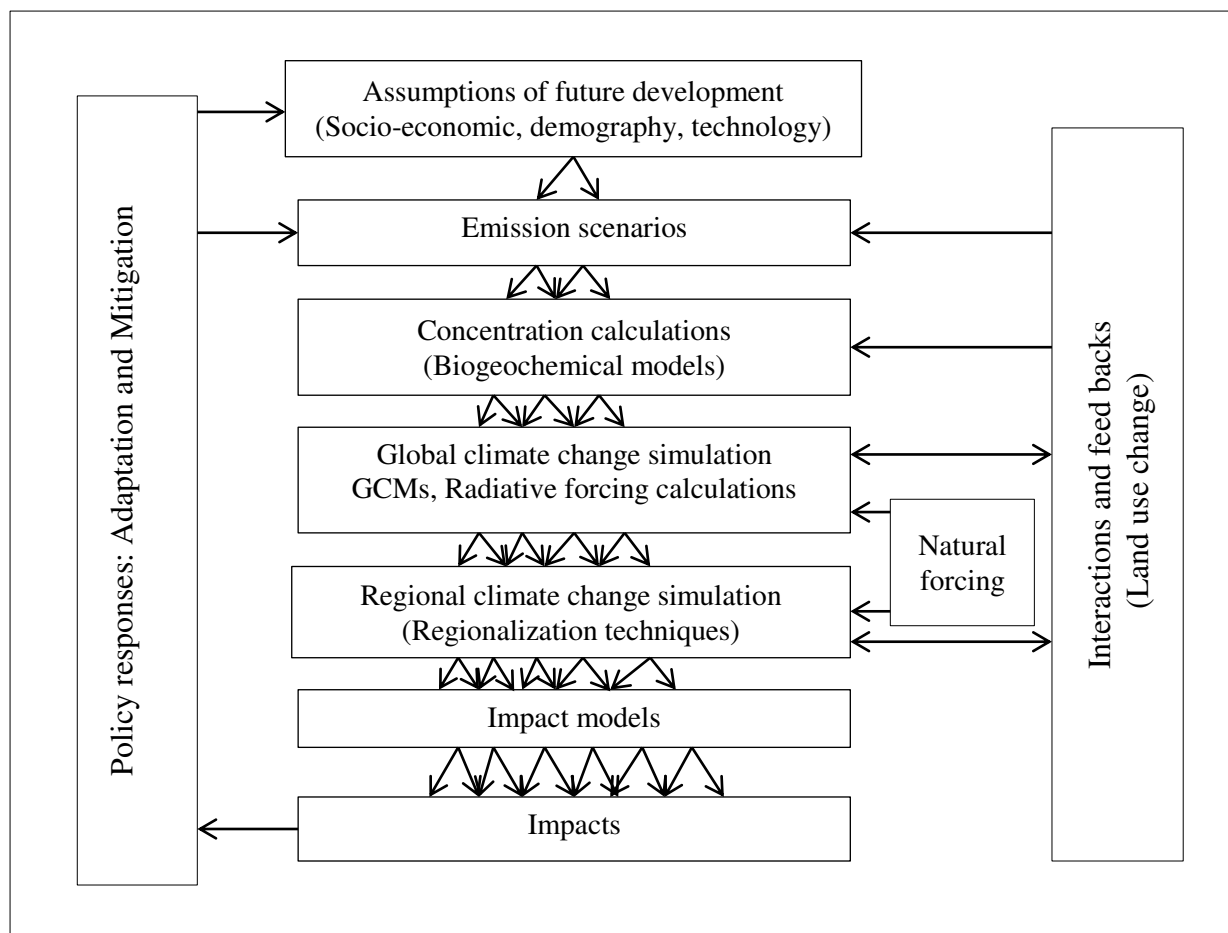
Policy responses: Adaptation and Mitigation

Assumptions of future development
(Socio-economic, demography, technology)

Emission scenarios

Concentration calculations
(Biogeochemical models)

Global climate change simulation
GCMs, Radiative forcing calculations

Regional climate change simulation
(Regionalization techniques)

Impact models

Impacts

Natural forcing

Interactions and feed backs
(Land use change)